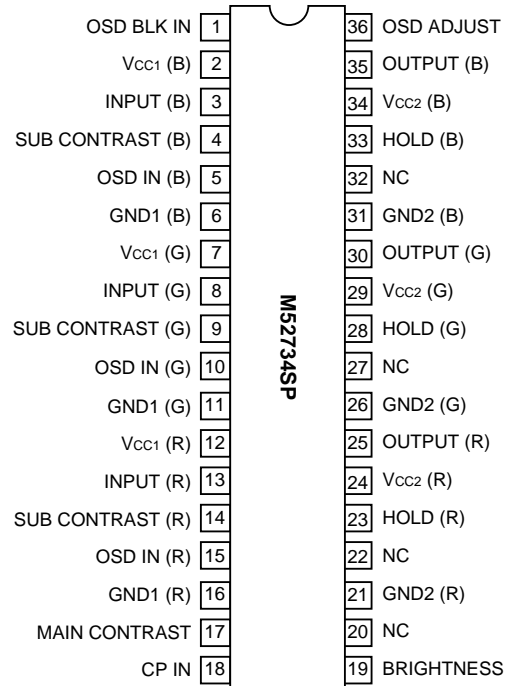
OSD BLK IN 1
VCC1 (B) 2
INPUT (B) 3
SUB CONTRAST (B) 4
OSD IN (B) 5
GND1 (B) 6
VCC1 (G) 7
INPUT (G) 8
SUB CONTRAST (G) 9
OSD IN (G) 10
GND1 (G) 11
VCC1 (R) 12
INPUT (R) 13
SUB CONTRAST (R) 14
OSD IN (R) 15
GND1 (R) 16
MAIN CONTRAST 17
CP IN 18

M52734SP

36 OSD ADJUST
35 OUTPUT (B)
34 VCC2 (B)
33 HOLD (B)
32 NC
31 GND2 (B)
30 OUTPUT (G)
29 VCC2 (G)
28 HOLD (G)
27 NC
26 GND2 (G)
25 OUTPUT (R)
24 VCC2 (R)
23 HOLD (R)
22 NC
21 GND2 (R)
20 NC
19 BRIGHTNESS